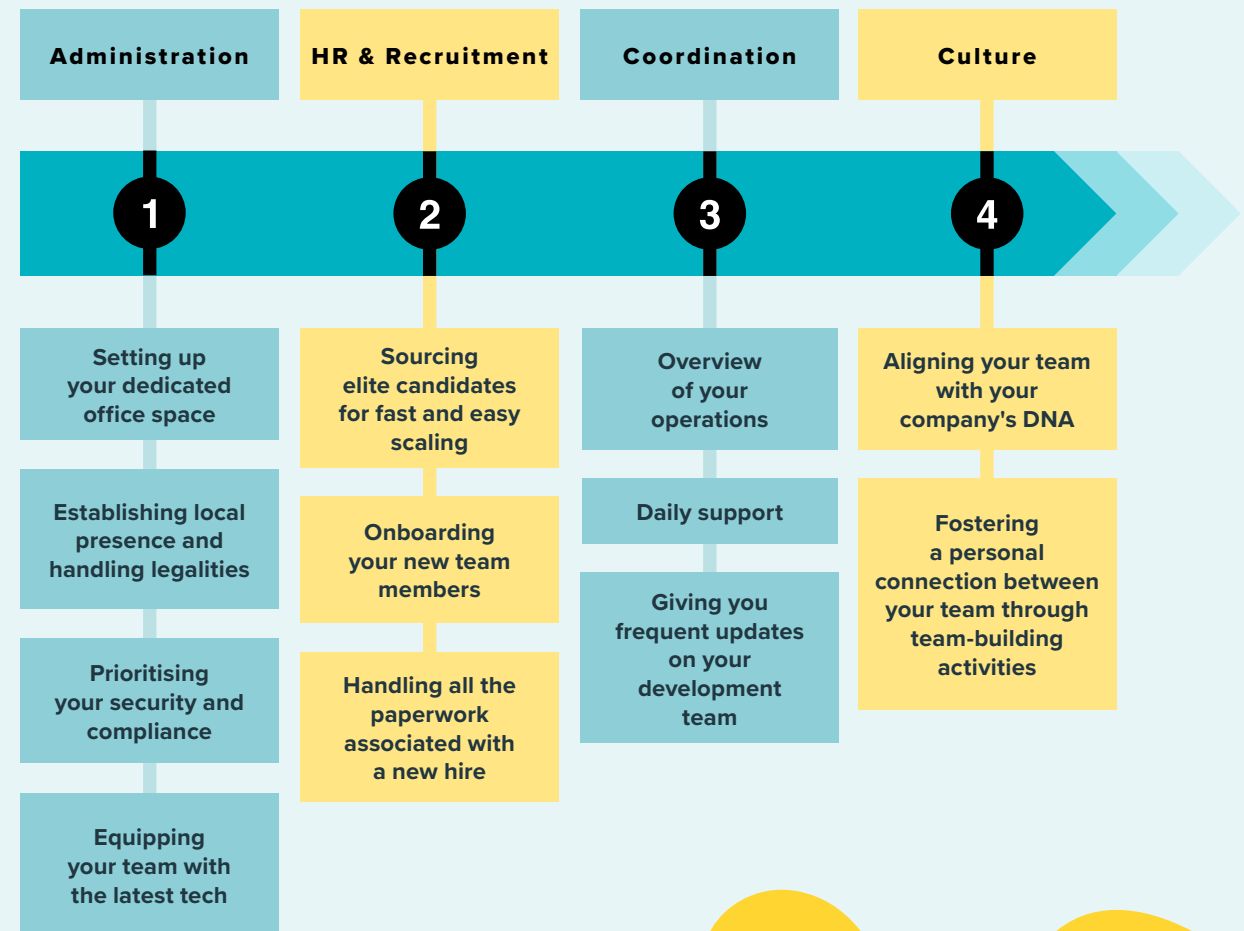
Administration

1

Setting up your dedicated office space

Establishing local presence and handling legalities

Prioritising your security and compliance

Equipping your team with the latest tech

HR & Recruitment

2

Sourcing elite candidates for fast and easy scaling

Onboarding your new team members

Handling all the paperwork associated with a new hire

Coordination

3

Overview of your operations

Daily support

Giving you frequent updates on your development team

Culture

4

Aligning your team with your company's DNA

Fostering a personal connection between your team through team-building activities